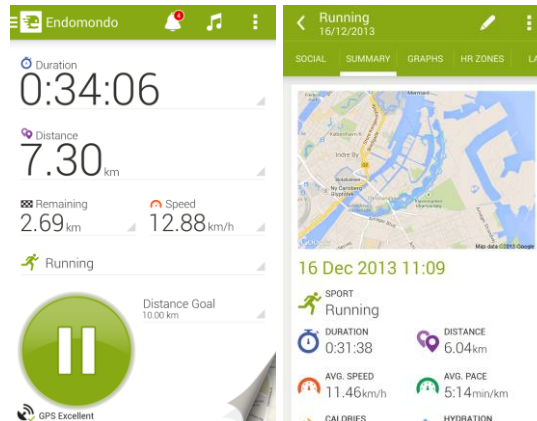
Endomondo

4

Duration
0:34:06

Distance
7.30km

Remaining
2.69km

Speed
12.88km/h

Running

Distance Goal
10.00 km

GPS Excellent

Running
16/12/2013

SOCIAL SUMMARY GRAPHS HR ZONES LA

Indre By
Ny Carlsberg Glyptotek

Google
Map data ©2013 Google

16 Dec 2013 11:09

SPORT
Running

DURATION
0:31:38

DISTANCE
6.04km

AVG. SPEED
11.46km/h

AVG. PACE
5:14min/km

CALORIES

HYDRATION